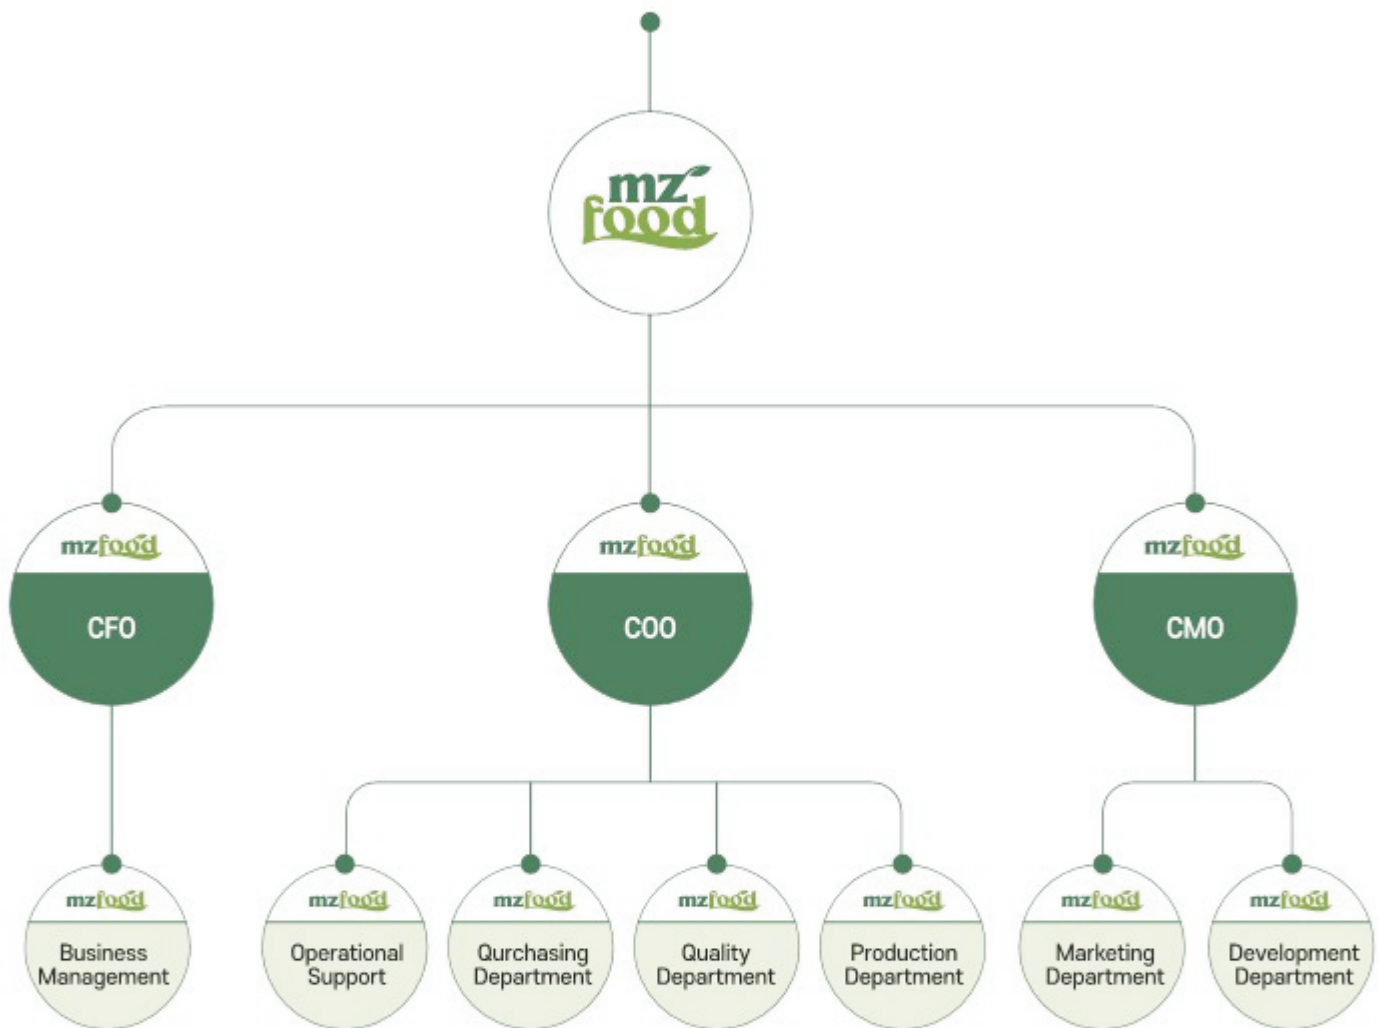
mz food

mzfood
CFO

mzfood
COO

mzfood
CMO

mzfood
Business Management

mzfood
Operational Support

mzfood
Qurchasing Department

mzfood
Quality Department

mzfood
Production Department

mzfood
Marketing Department

mzfood
Development Department